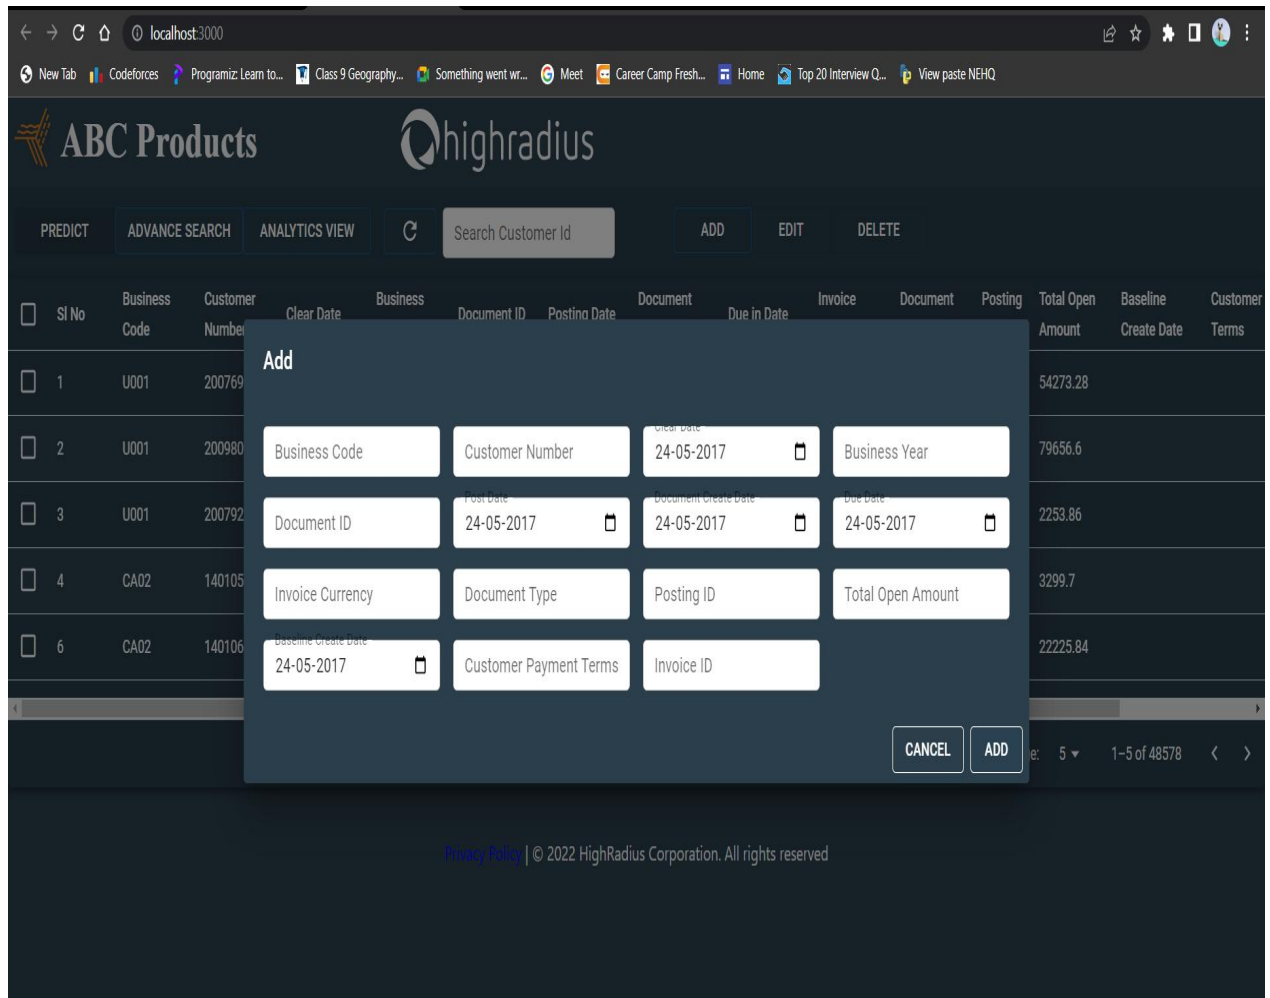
localhost:3000

New Tab | Codeforces | Programiz: Learn to... | Class 9 Geography... | Something went wr... | Meet | Career Camp Fresh... | Home | Top 20 Interview Q... | View paste NEHQ

ABC Products highradius

PREDICT | ADVANCE SEARCH | ANALYTICS VIEW | Search Customer Id | ADD | EDIT | DELETE

| | Sl No | Business Code | Customer Number | Clear Date | Business | Document ID | Posting Date | Document | Due in Date | Invoice | Document | Posting | Total Open Amount | Baseline Create Date | Customer Terms |
|---|---|---|---|---|---|---|---|---|---|---|---|---|---|---|---|
| | 1 | U001 | 200769 | | | | | | | | | | 54273.28 | | |
| | 2 | U001 | 200980 | | | | | | | | | | 79656.6 | | |
| | 3 | U001 | 200792 | | | | | | | | | | 2253.86 | | |
| | 4 | CA02 | 140105 | | | | | | | | | | 3299.7 | | |
| | 6 | CA02 | 140106 | | | | | | | | | | 22225.84 | | |

Add

Business Code
Customer Number
Clear Date 24-05-2017
Business Year
Document ID
Post Date 24-05-2017
Document Create Date 24-05-2017
Due Date 24-05-2017
Invoice Currency
Document Type
Posting ID
Total Open Amount
Baseline Create Date 24-05-2017
Customer Payment Terms
Invoice ID

CANCEL ADD

e: 5 1–5 of 48578

Privacy Policy | © 2022 HighRadius Corporation. All rights reserved